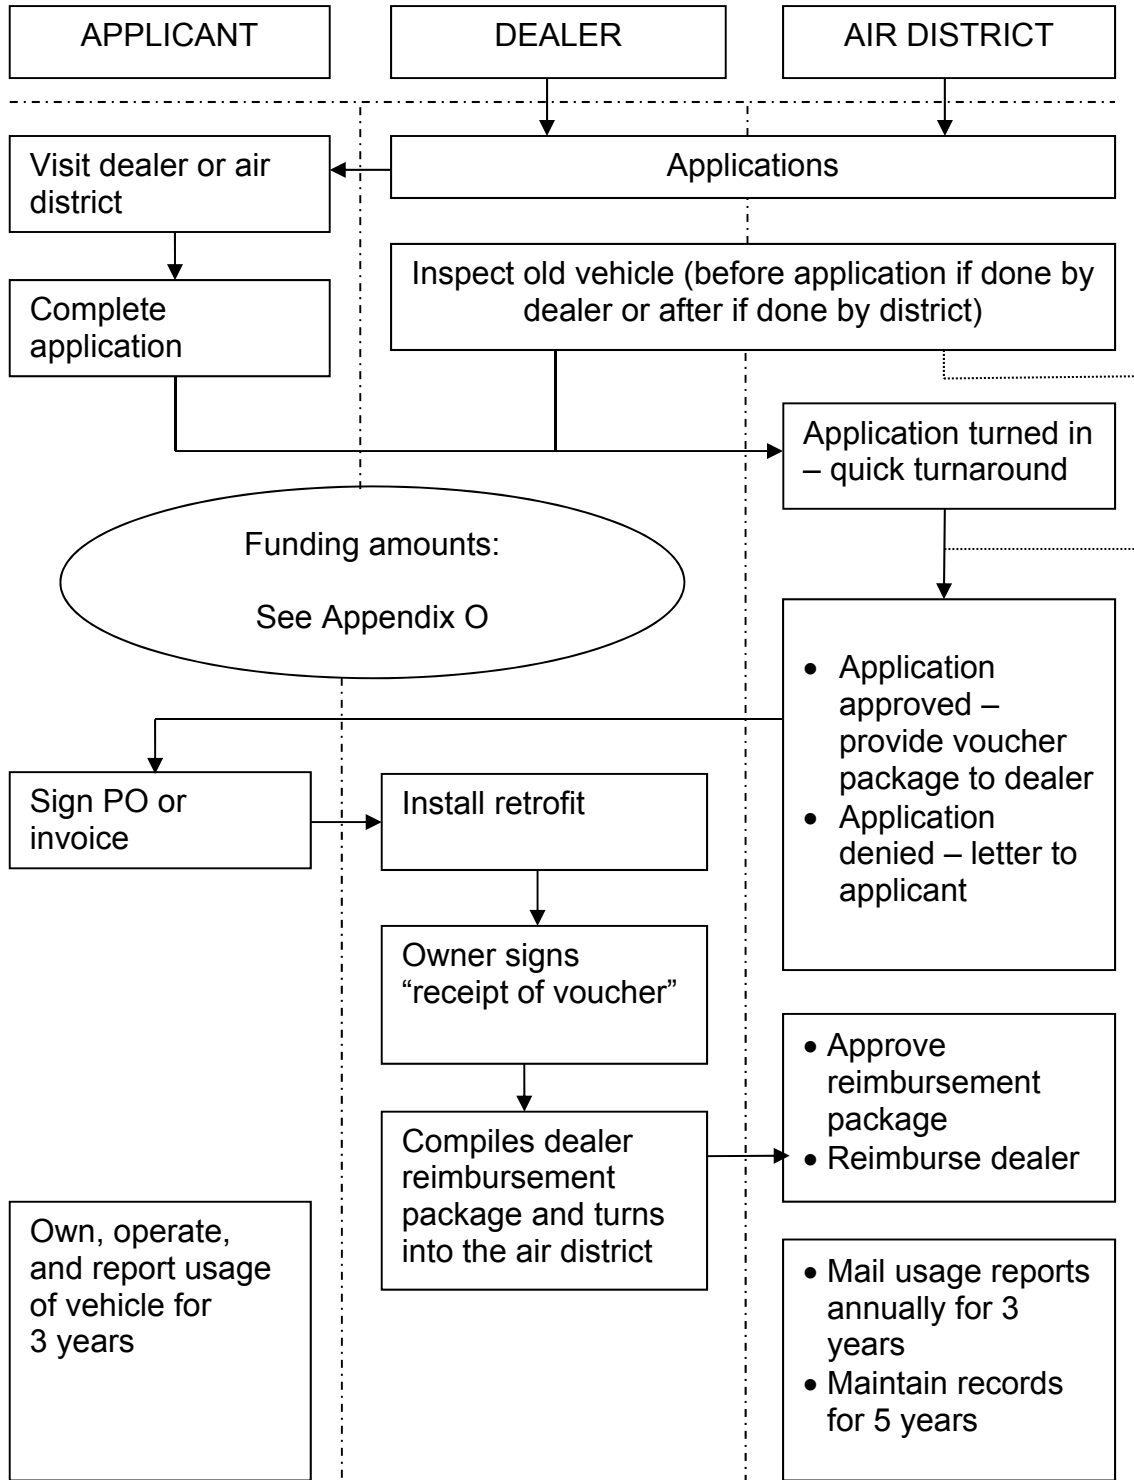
APPLICANT

DEALER

AIR DISTRICT

Visit dealer or air district

Applications

Complete application

Inspect old vehicle (before application if done by dealer or after if done by district)

Application turned in – quick turnaround

Funding amounts:

See Appendix O

- Application approved – provide voucher package to dealer
- Application denied – letter to applicant

Sign PO or invoice

Install retrofit

Owner signs "receipt of voucher"

- Approve reimbursement package
- Reimburse dealer

Compiles dealer reimbursement package and turns into the air district

Own, operate, and report usage of vehicle for 3 years

- Mail usage reports annually for 3 years
- Maintain records for 5 years